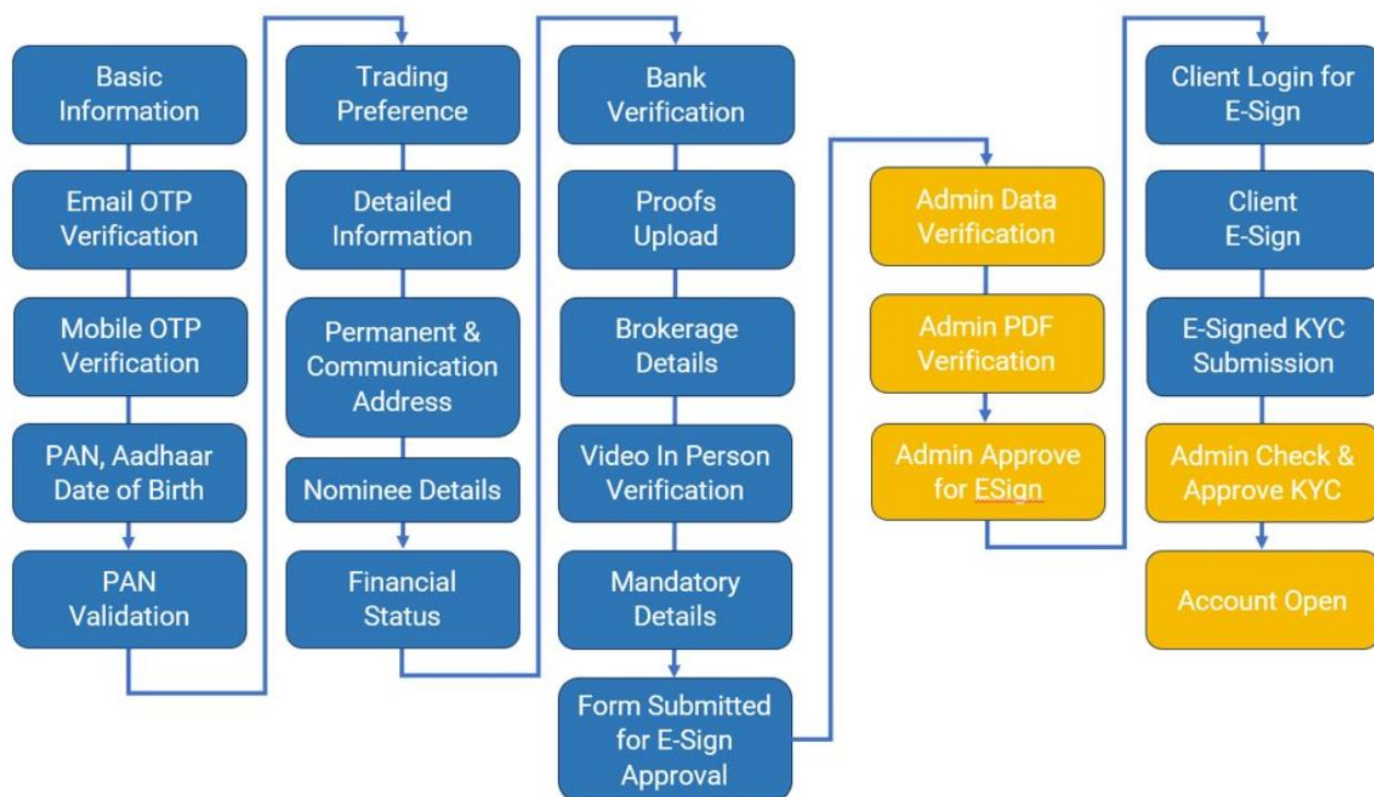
Basic Information

Email OTP Verification

Mobile OTP Verification

PAN, Aadhaar Date of Birth

PAN Validation

Trading Preference

Detailed Information

Permanent & Communication Address

Nominee Details

Financial Status

Bank Verification

Proofs Upload

Brokerage Details

Video In Person Verification

Mandatory Details

Form Submitted for E-Sign Approval

Admin Data Verification

Admin PDF Verification

Admin Approve for ESign

Client Login for E-Sign

Client E-Sign

E-Signed KYC Submission

Admin Check & Approve KYC

Account Open